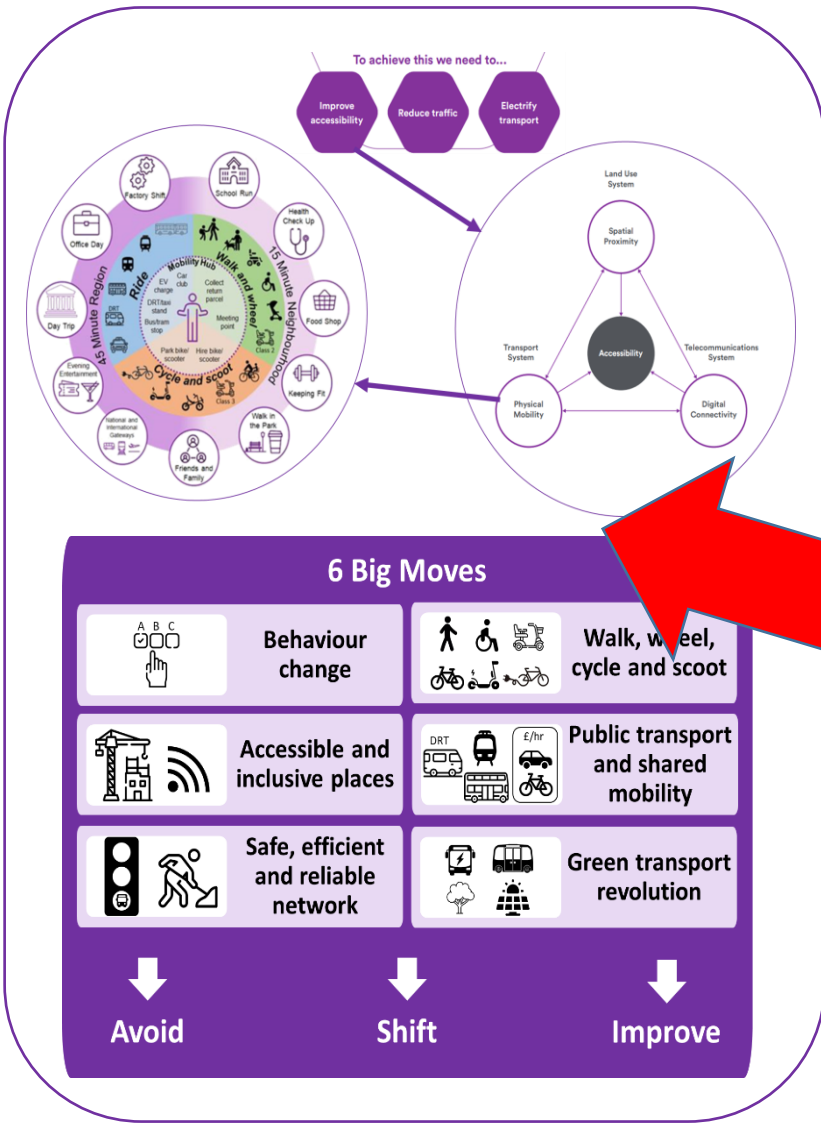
To achieve this we need to...

Improve accessibility

Reduce traffic

Electrify transport

Factory Shift

School Run

Health Check Up

Office Day

Food Shop

Day Trip

Keeping Fit

Evening Entertainment

Walk in the Park

National and International Gateways

Friends and Family

45 Minute Region

15 Minute Neighbourhood

Ride

Walk and wheel

Cycle and scoot

Mobility Hub

Car club

EV charge

Collect return parcel

DRT/taxi stand

Bus/tram stop

Meeting point

Park bike/ scooter

Hire bike/ scooter

DRT

Class 2

Class 3

Land Use System

Spatial Proximity

Transport System

Accessibility

Telecommunications System

Physical Mobility

Digital Connectivity

6 Big Moves

A B C

Behaviour change

Walk, w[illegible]eel, cycle and scoot

Accessible and inclusive places

DRT

£/hr

Public transport and shared mobility

Safe, efficient and reliable network

Green transport revolution

Avoid

Shift

Improve